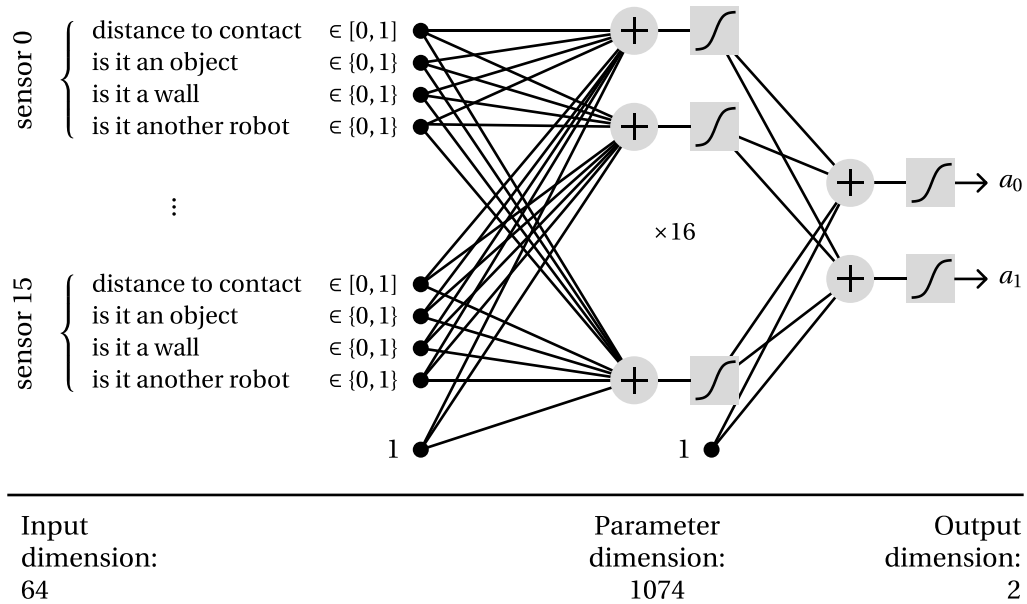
sensor 0
distance to contact $\in [0,1]$
is it an object $\in \{0,1\}$
is it a wall $\in \{0,1\}$
is it another robot $\in \{0,1\}$

⋮

sensor 15
distance to contact $\in [0,1]$
is it an object $\in \{0,1\}$
is it a wall $\in \{0,1\}$
is it another robot $\in \{0,1\}$

1

$\times 16$

1

$a_0$
$a_1$

Input dimension: 64

Parameter dimension: 1074

Output dimension: 2